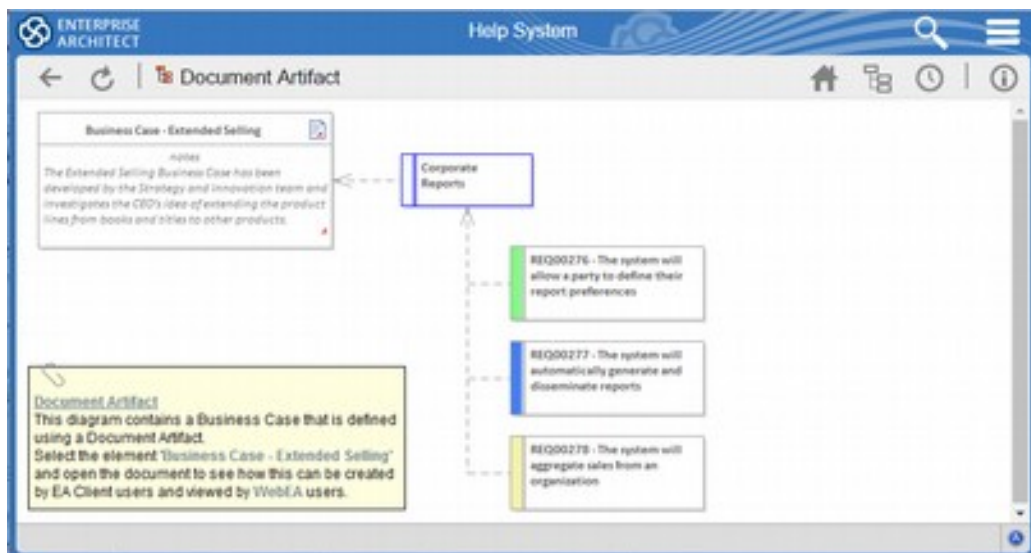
ENTERPRISE ARCHITECT

Help System

Document Artifact

Business Case - Extended Selling

notes
The Extended Selling Business Case has been developed by the Strategy and Innovation team and investigates the CEO's idea of extending the product lines from books and titles to other products.

Corporate Reports

REQ00276 - The system will allow a party to define their report preferences

REQ00277 - The system will automatically generate and disseminate reports

REQ00278 - The system will aggregate sales from an organization

Document Artifact
This diagram contains a Business Case that is defined using a Document Artifact.
Select the element 'Business Case - Extended Selling' and open the document to see how this can be created by EA Client users and viewed by WebEA users.